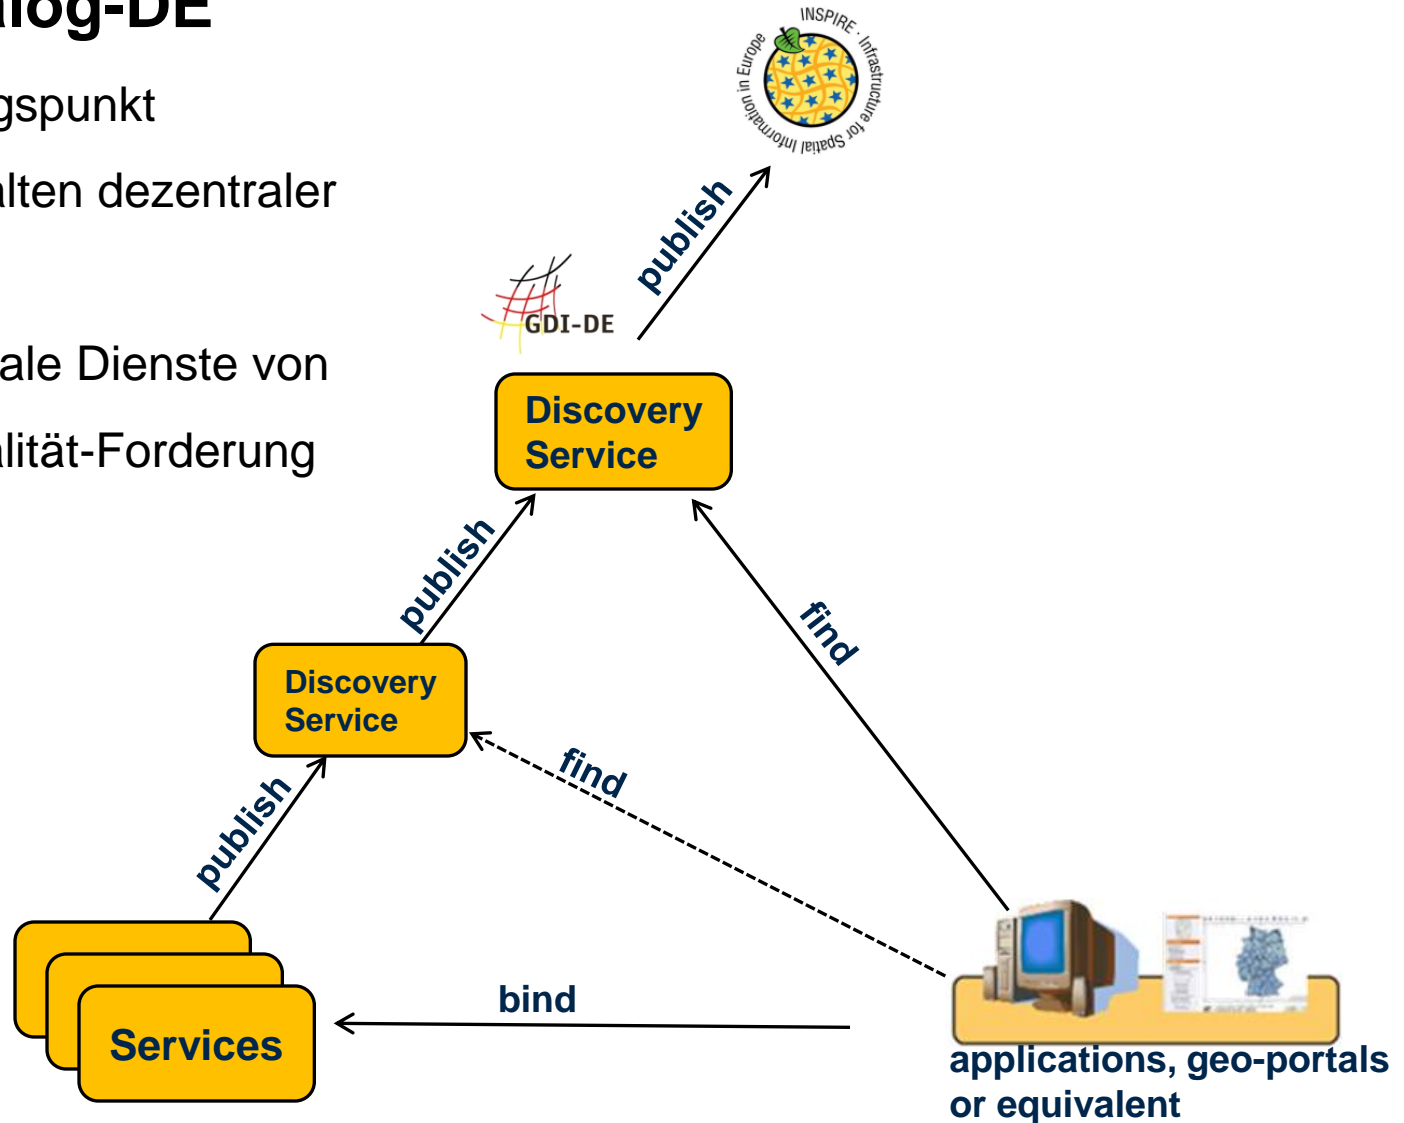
log-DE

gspunkt

lten dezentraler

ale Dienste von

lität-Forderung

INSPIRE · Infrastructure for Spatial Information in Europe

publish

GDI-DE

Discovery Service

publish

find

Discovery Service

find

publish

bind

Services

applications, geo-portals or equivalent